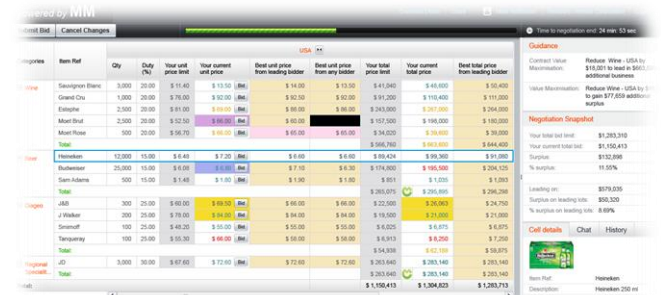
ered by MM

ubmit Bid | Cancel Changes

Time to negotiation end: 24 min: 53 sec

USA

| tegories | Item Ref | Qty | Duty (%) | Your unit price limit | Your current unit price | | Best unit price from leading bidder | Best unit price from any bidder | Your total price limit | Your current total price | Best total price from leading bidder |
|---|---|---|---|---|---|---|---|---|---|---|---|
| Wine | Sauvignon Blanc | 3,000 | 20.00 | $ 11.40 | $ 13.50 | Bid | $ 14.00 | $ 14.00 | $ 41,040 | $ 48,600 | $ 50,400 |
| | Grand Cru | 1,000 | 20.00 | $ 76.00 | $ 92.00 | Bid | $ 96.00 | $ 96.00 | $ 91,200 | $ 110,400 | $ 115,200 |
| | Estephe | 2,500 | 20.00 | $ 81.00 | $ 89.00 | Bid | $ 89.00 | $ 89.00 | $ 243,000 | $ 267,000 | $ 267,000 |
| | Moet Brut | 2,500 | 20.00 | $ 52.50 | $ 60.00 | Bid | $ 60.00 | | $ 157,500 | $ 180,000 | $ 180,000 |
| | Moet Rose | 500 | 20.00 | $ 56.70 | $ 65.00 | Bid | $ 65.00 | $ 65.00 | $ 34,020 | $ 39,000 | $ 39,000 |
| | | | | | | | | | $ 566,760 | $ 663,600 | $ 644,400 |
| Beer | Heineken | 12,000 | 15.00 | $ 6.48 | $ 7.20 | Bid | $ 6.60 | $ 6.60 | $ 89,424 | $ 99,360 | $ 91,080 |
| | Budweiser | 25,000 | 15.00 | $ 6.00 | $ 6.80 | Bid | $ 7.10 | $ 4.30 | $ 174,000 | $ 195,500 | $ 204,125 |
| | Sam Adams | 500 | 15.00 | $ 1.48 | $ 1.80 | Bid | $ 1.90 | $ 1.90 | $ 851 | $ 1,035 | $ 1,093 |
| | | | | | | | | | $ 265,075 | $ 295,895 | $ 296,298 |
| Spirits | J&B | 300 | 25.00 | $ 60.00 | $ 69.50 | Bid | $ 66.00 | $ 66.00 | $ 22,500 | $ 26,063 | $ 24,750 |
| | J Walker | 200 | 25.00 | $ 76.00 | $ 84.00 | Bid | $ 84.00 | $ 84.00 | $ 19,000 | $ 21,000 | $ 21,000 |
| | Smirnoff | 100 | 25.00 | $ 48.20 | $ 55.00 | Bid | $ 55.00 | $ 55.00 | $ 6,025 | $ 6,875 | $ 6,875 |
| | Tanqueray | 100 | 25.00 | $ 66.00 | Bid | $ 66.00 | $ 66.00 | $ 8,250 | $ 8,250 | $ 8,250 |
| | | | | | | | | | $ 55,625 | $ 62,188 | $ 60,875 |
| Regional Speciali... | JD | 3,000 | 30.00 | $ 67.60 | $ 72.60 | Bid | $ 72.60 | $ 72.60 | $ 263,640 | $ 283,140 | $ 283,140 |
| | | | | | | | | | $ 263,640 | $ 283,140 | $ 283,140 |
| | | | | | | | | | $ 1,150,413 | $ 1,304,823 | $ 1,283,713 |

Guidance
Contract Value Maximisation: Reduce Wine - USA by $16,001 to lead in $668,879 additional business
Value Maximisation: Reduce Wine - USA by to gain $77,659 additional surplus

Negotiation Snapshot
Your total last bid: $1,283,310
Your current total bid: $1,150,413
Surplus: $132,896
% surplus: 11.55%
Leading on: $579,035
Surplus on leading lots: $50,320
% surplus on leading lots: 8.69%

Cell details | Chat | History
Item Ref: Heineken
Description: Heineken 250 ml